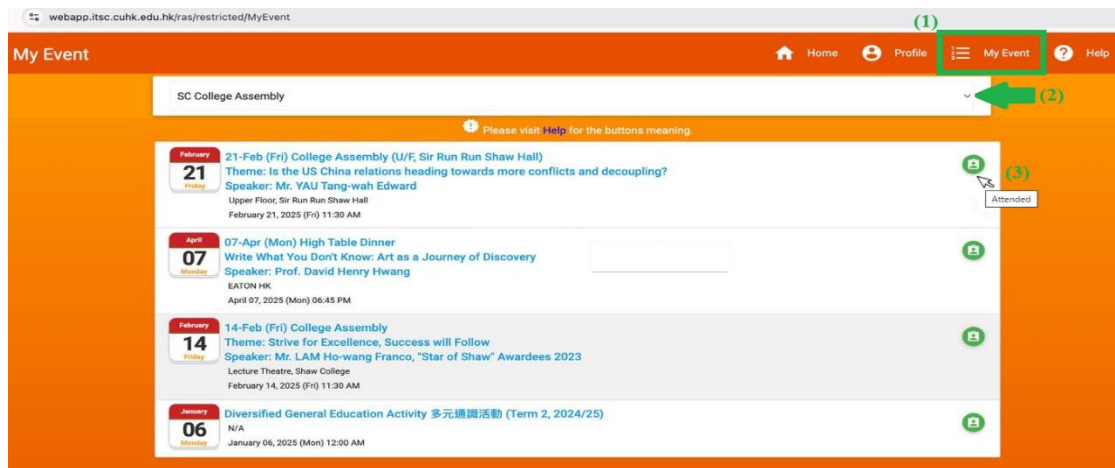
webapp.itsc.cuhk.edu.hk/ras/restricted/MyEvent

My Event

Home Profile My Event Help

(1)

SC College Assembly

(2)

Please visit Help for the buttons meaning.

February
21
Friday

21-Feb (Fri) College Assembly (U/F, Sir Run Run Shaw Hall)
Theme: Is the US China relations heading towards more conflicts and decoupling?
Speaker: Mr. YAU Tang-wah Edward
Upper Floor, Sir Run Run Shaw Hall
February 21, 2025 (Fri) 11:30 AM

(3)
Attended

April
07
Monday

07-Apr (Mon) High Table Dinner
Write What You Don't Know: Art as a Journey of Discovery
Speaker: Prof. David Henry Hwang
EATON HK
April 07, 2025 (Mon) 06:45 PM

February
14
Friday

14-Feb (Fri) College Assembly
Theme: Strive for Excellence, Success will Follow
Speaker: Mr. LAM Ho-wang Franco, "Star of Shaw" Awardees 2023
Lecture Theatre, Shaw College
February 14, 2025 (Fri) 11:30 AM

January
06
Monday

Diversified General Education Activity 多元通識活動 (Term 2, 2024/25)
N/A
January 06, 2025 (Mon) 12:00 AM